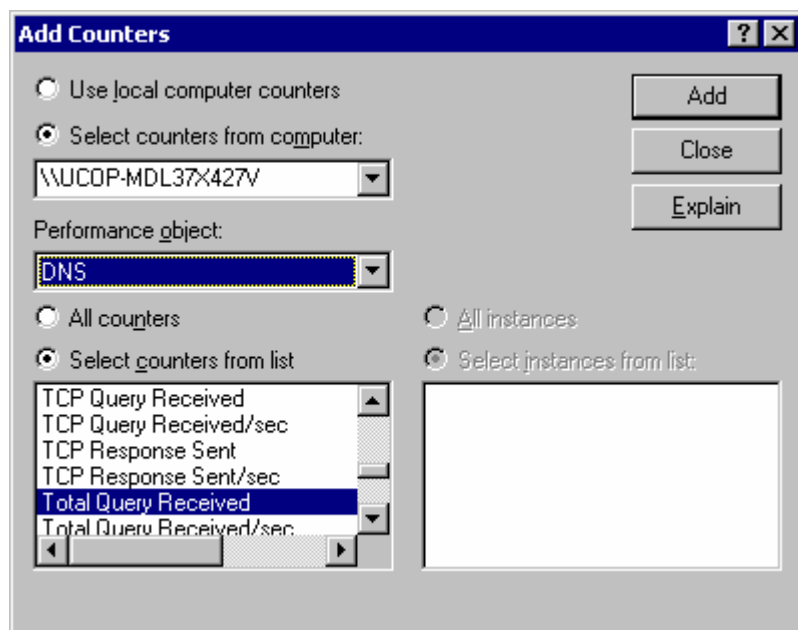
Add Counters

?

Use local computer counters

Select counters from computer:

\\UCOP-MDL37X427V

Performance object:

DNS

All counters

Select counters from list

TCP Query Received
TCP Query Received/sec
TCP Response Sent
TCP Response Sent/sec
Total Query Received
Total Query Received/sec

Add

Close

Explain

All instances

Select instances from list: